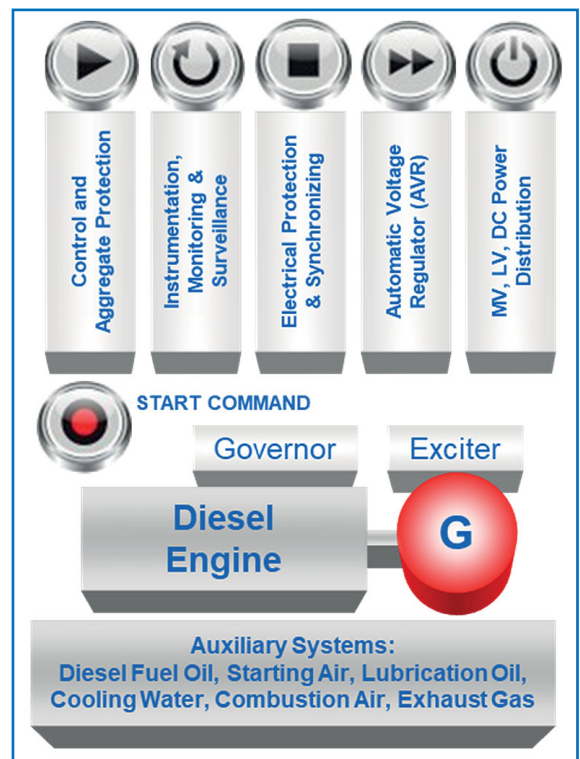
Control and Aggregate Protection

Instrumentation, Monitoring & Surveillance

Electrical Protection & Synchronizing

Automatic Voltage Regulator (AVR)

MV, LV, DC Power Distribution

START COMMAND

Governor

Exciter

Diesel Engine

G

Auxiliary Systems:
Diesel Fuel Oil, Starting Air, Lubrication Oil, Cooling Water, Combustion Air, Exhaust Gas